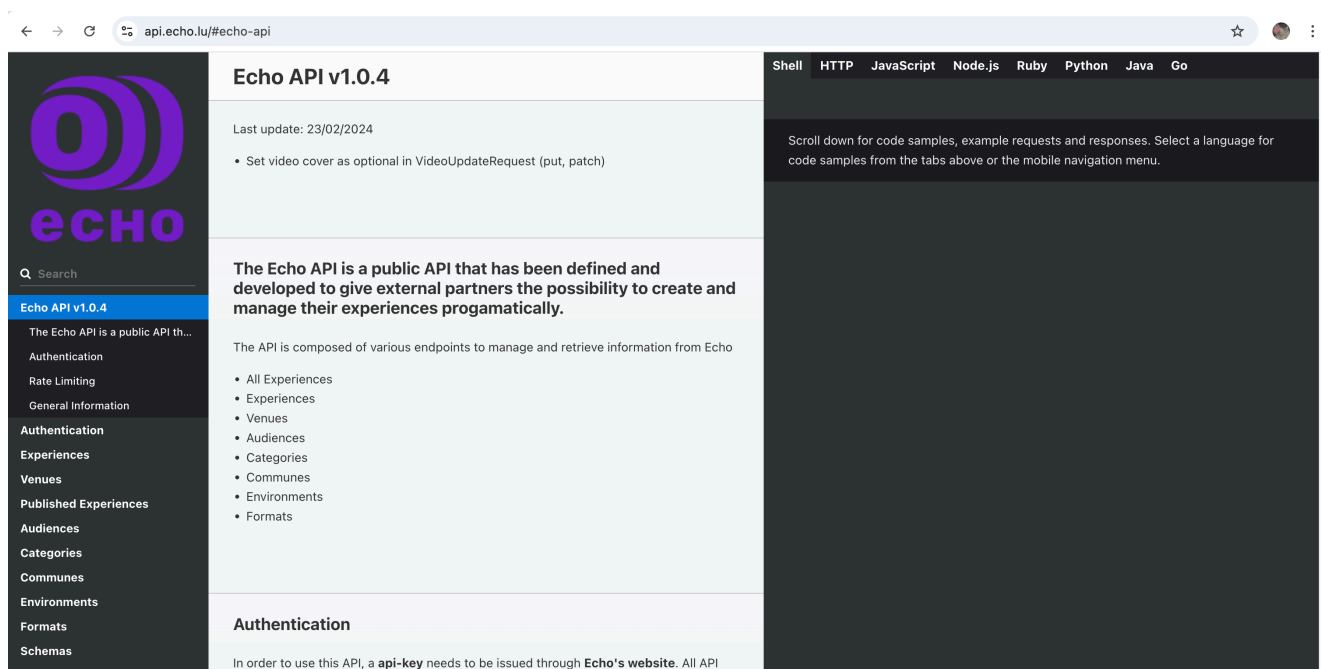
api.echo.lu/#echo-api

echo

Search

Echo API v1.0.4
The Echo API is a public API th...
Authentication
Rate Limiting
General Information
Authentication
Experiences
Venues
Published Experiences
Audiences
Categories
Communes
Environments
Formats
Schemas

Echo API v1.0.4

Last update: 23/02/2024

• Set video cover as optional in VideoUpdateRequest (put, patch)

The Echo API is a public API that has been defined and developed to give external partners the possibility to create and manage their experiences progamatically.

The API is composed of various endpoints to manage and retrieve information from Echo

• All Experiences
• Experiences
• Venues
• Audiences
• Categories
• Communes
• Environments
• Formats

Authentication

In order to use this API, a **api-key** needs to be issued through **Echo's website**. All API

Shell HTTP JavaScript Node.js Ruby Python Java Go

Scroll down for code samples, example requests and responses. Select a language for code samples from the tabs above or the mobile navigation menu.